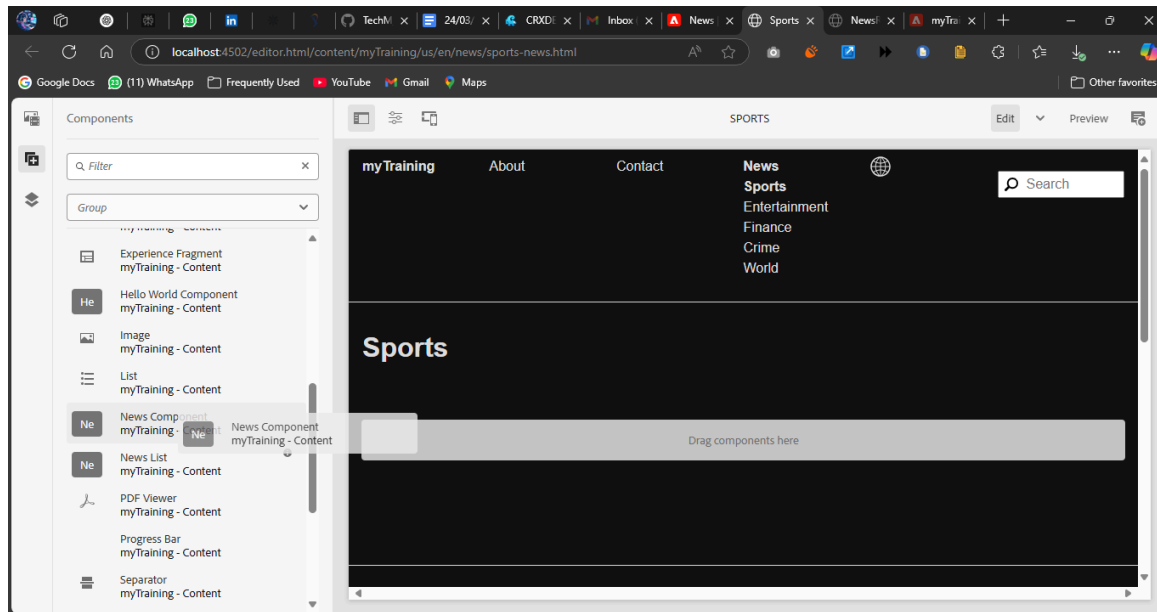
TechM | 24/03/ | CRXDE | Inbox | News | Sports | News | myTra

localhost:4502/editor.html/content/myTraining/us/en/news/sports-news.html

Google Docs | (11) WhatsApp | Frequently Used | YouTube | Gmail | Maps | Other favorites

Components

Filter

Group

Experience Fragment
myTraining - Content

He
Hello World Component
myTraining - Content

Image
myTraining - Content

List
myTraining - Content

Ne
News Component
myTraining - Content

Ne
News Component
myTraining - Content

Ne
News List
myTraining - Content

PDF Viewer
myTraining - Content

Progress Bar
myTraining - Content

Separator
myTraining - Content

SPORTS

Edit

Preview

myTraining
About
Contact
News
Sports
Entertainment
Finance
Crime
World

Search

Sports

Drag components here